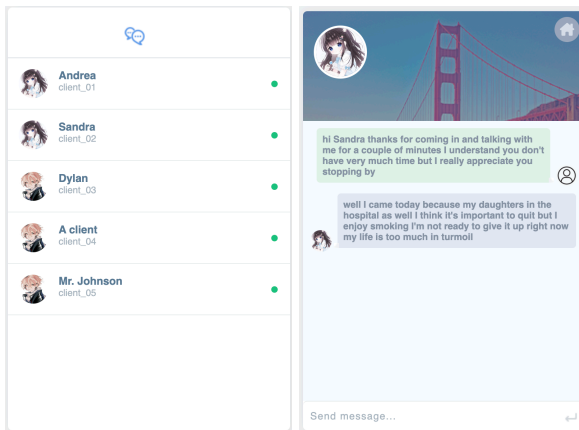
Andrea
client_01

Sandra
client_02

Dylan
client_03

A client
client_04

Mr. Johnson
client_05

hi Sandra thanks for coming in and talking with me for a couple of minutes I understand you don't have very much time but I really appreciate you stopping by

well I came today because my daughters in the hospital as well I think it's important to quit but I enjoy smoking I'm not ready to give it up right now my life is too much in turmoil

Send message...